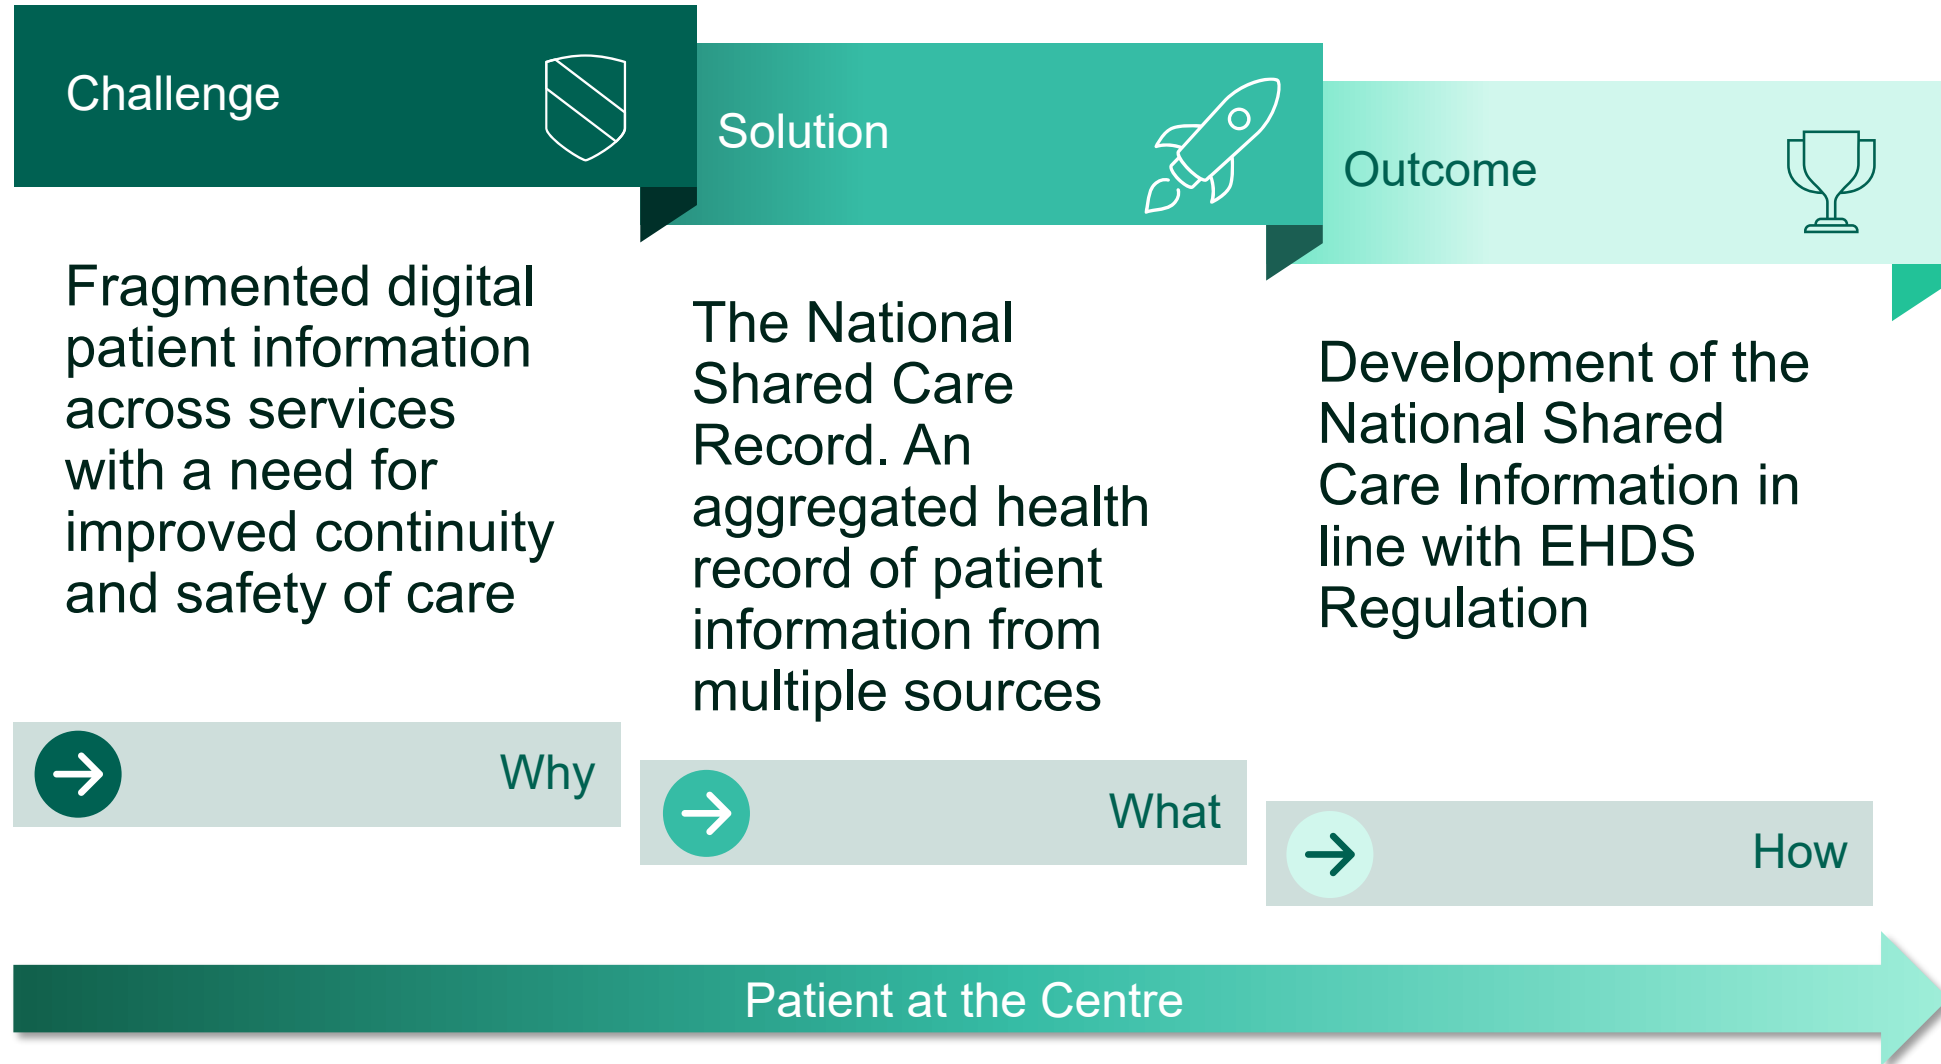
Challenge

Fragmented digital patient information across services with a need for improved continuity and safety of care

Why

Solution

The National Shared Care Record. An aggregated health record of patient information from multiple sources

What

Outcome

Development of the National Shared Care Information in line with EHDS Regulation

How

Patient at the Centre